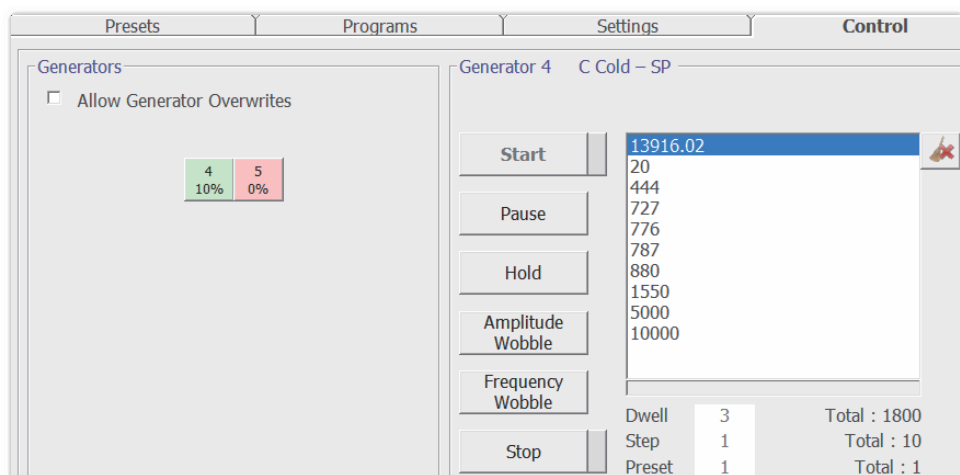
Presets
Programs
Settings
Control

Generators
Allow Generator Overwrites

4
10%
5
0%

Generator 4 C Cold – SP

Start
Pause
Hold
Amplitude Wobble
Frequency Wobble
Stop

13916.02
20
444
727
776
787
880
1550
5000
10000

Dwell 3 Total : 1800
Step 1 Total : 10
Preset 1 Total : 1